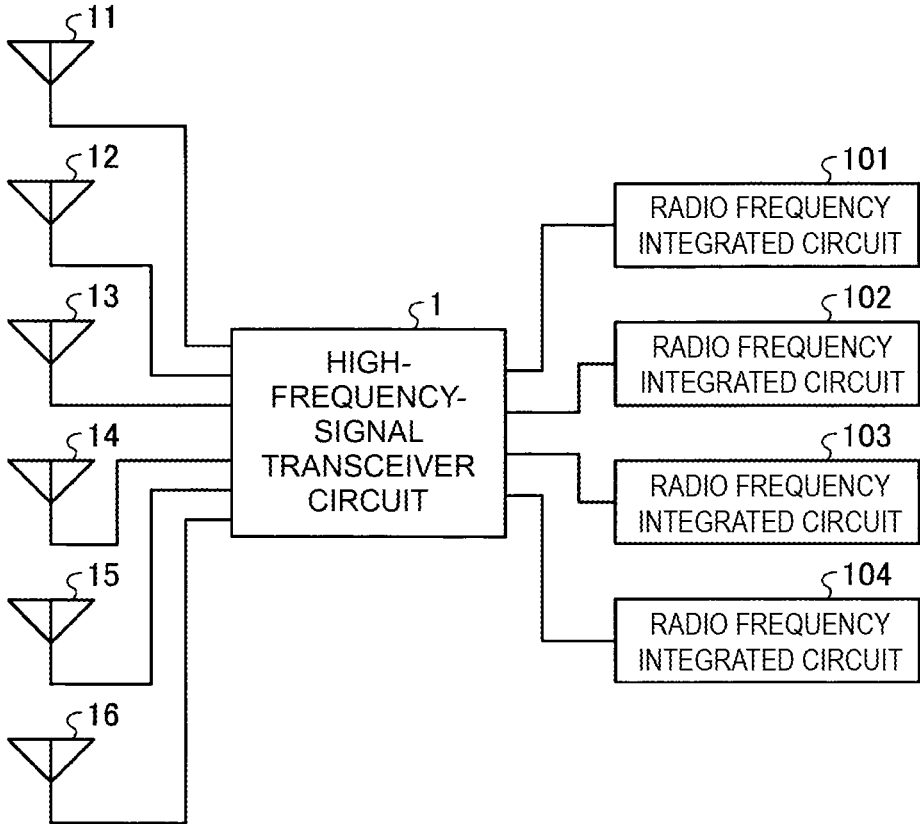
11

12

13

14

15

16

1

HIGH-FREQUENCY-SIGNAL TRANSCEIVER CIRCUIT

101

RADIO FREQUENCY INTEGRATED CIRCUIT

102

RADIO FREQUENCY INTEGRATED CIRCUIT

103

RADIO FREQUENCY INTEGRATED CIRCUIT

104

RADIO FREQUENCY INTEGRATED CIRCUIT